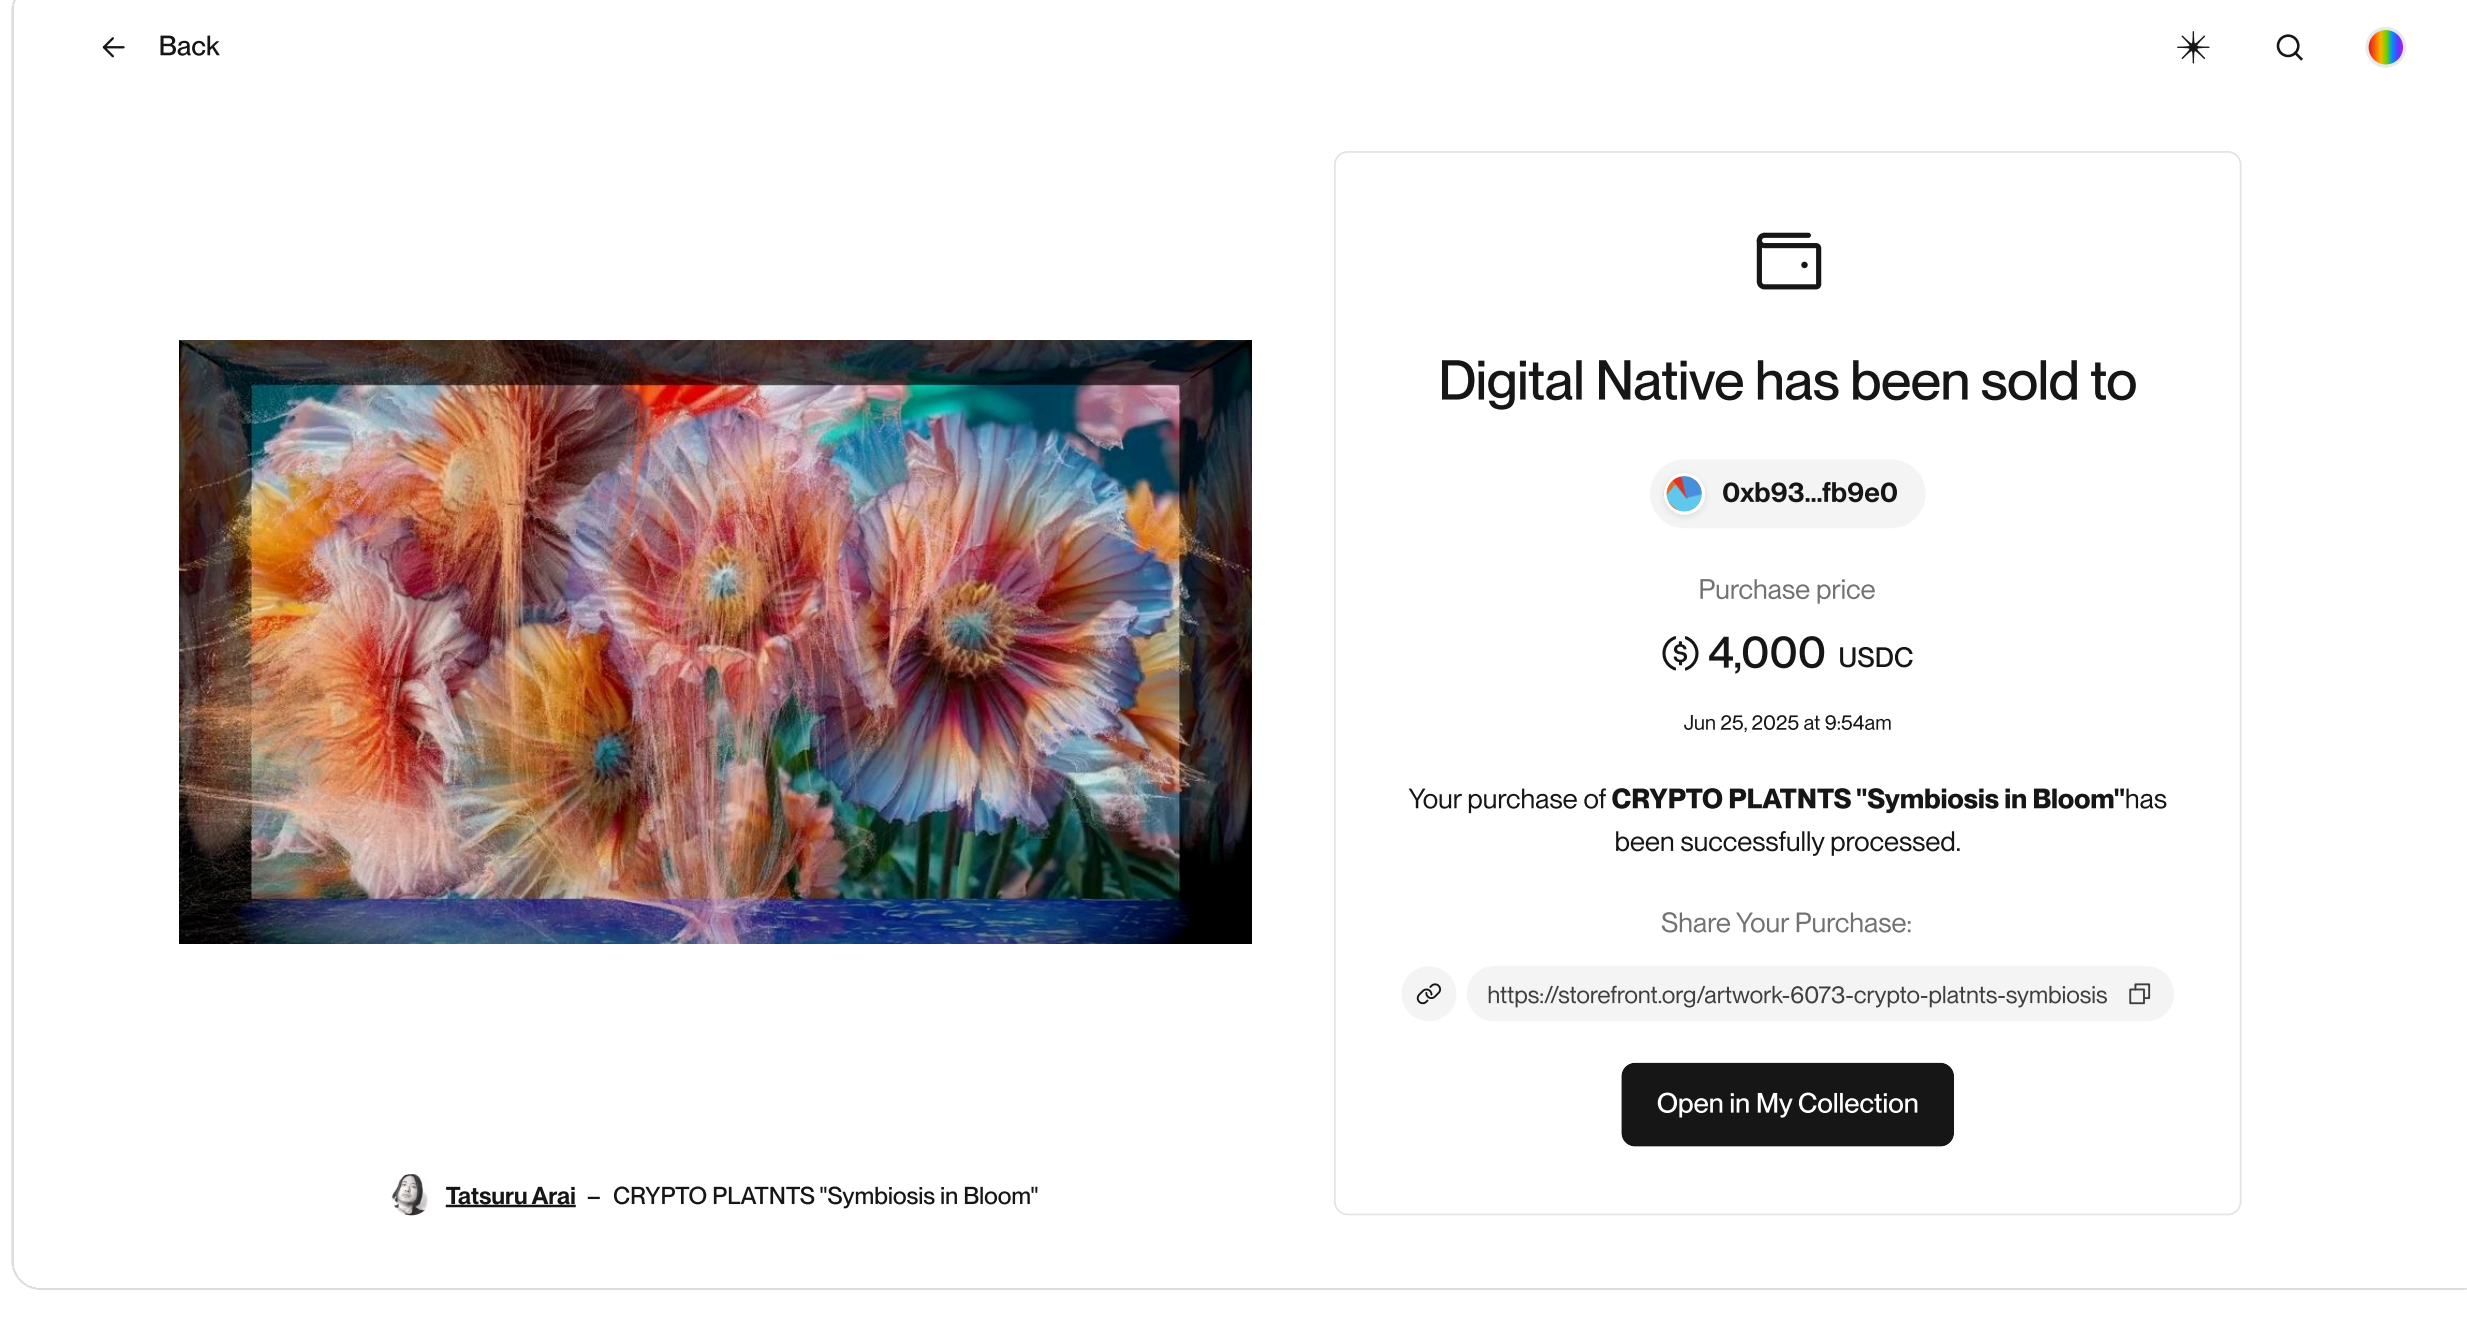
Back

Digital Native has been sold to

0xb93...fb9e0

Purchase price

4,000 USDC

Jun 25, 2025 at 9:54am

Your purchase of **CRYPTO PLATNTS "Symbiosis in Bloom"**has been successfully processed.

Share Your Purchase:

https://storefront.org/artwork-6073-crypto-platnts-symbiosis

Open in My Collection

Tatsuru Arai – CRYPTO PLATNTS "Symbiosis in Bloom"